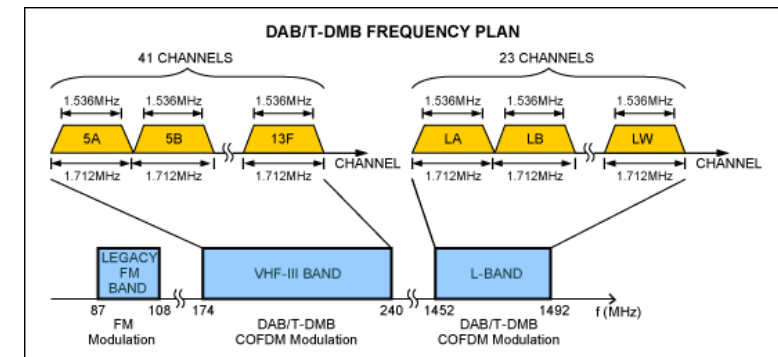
DAB/T-DMB FREQUENCY PLAN

41 CHANNELS

1.536MHz 1.536MHz 1.536MHz

5A 5B 13F CHANNEL

1.712MHz 1.712MHz 1.712MHz

23 CHANNELS

1.536MHz 1.536MHz 1.536MHz

LA LB LW CHANNEL

1.712MHz 1.712MHz 1.712MHz

LEGACY FM BAND

VHF-III BAND

L-BAND

87 108 174 240 1452 1492 f (MHz)

FM Modulation

DAB/T-DMB COFDM Modulation

DAB/T-DMB COFDM Modulation